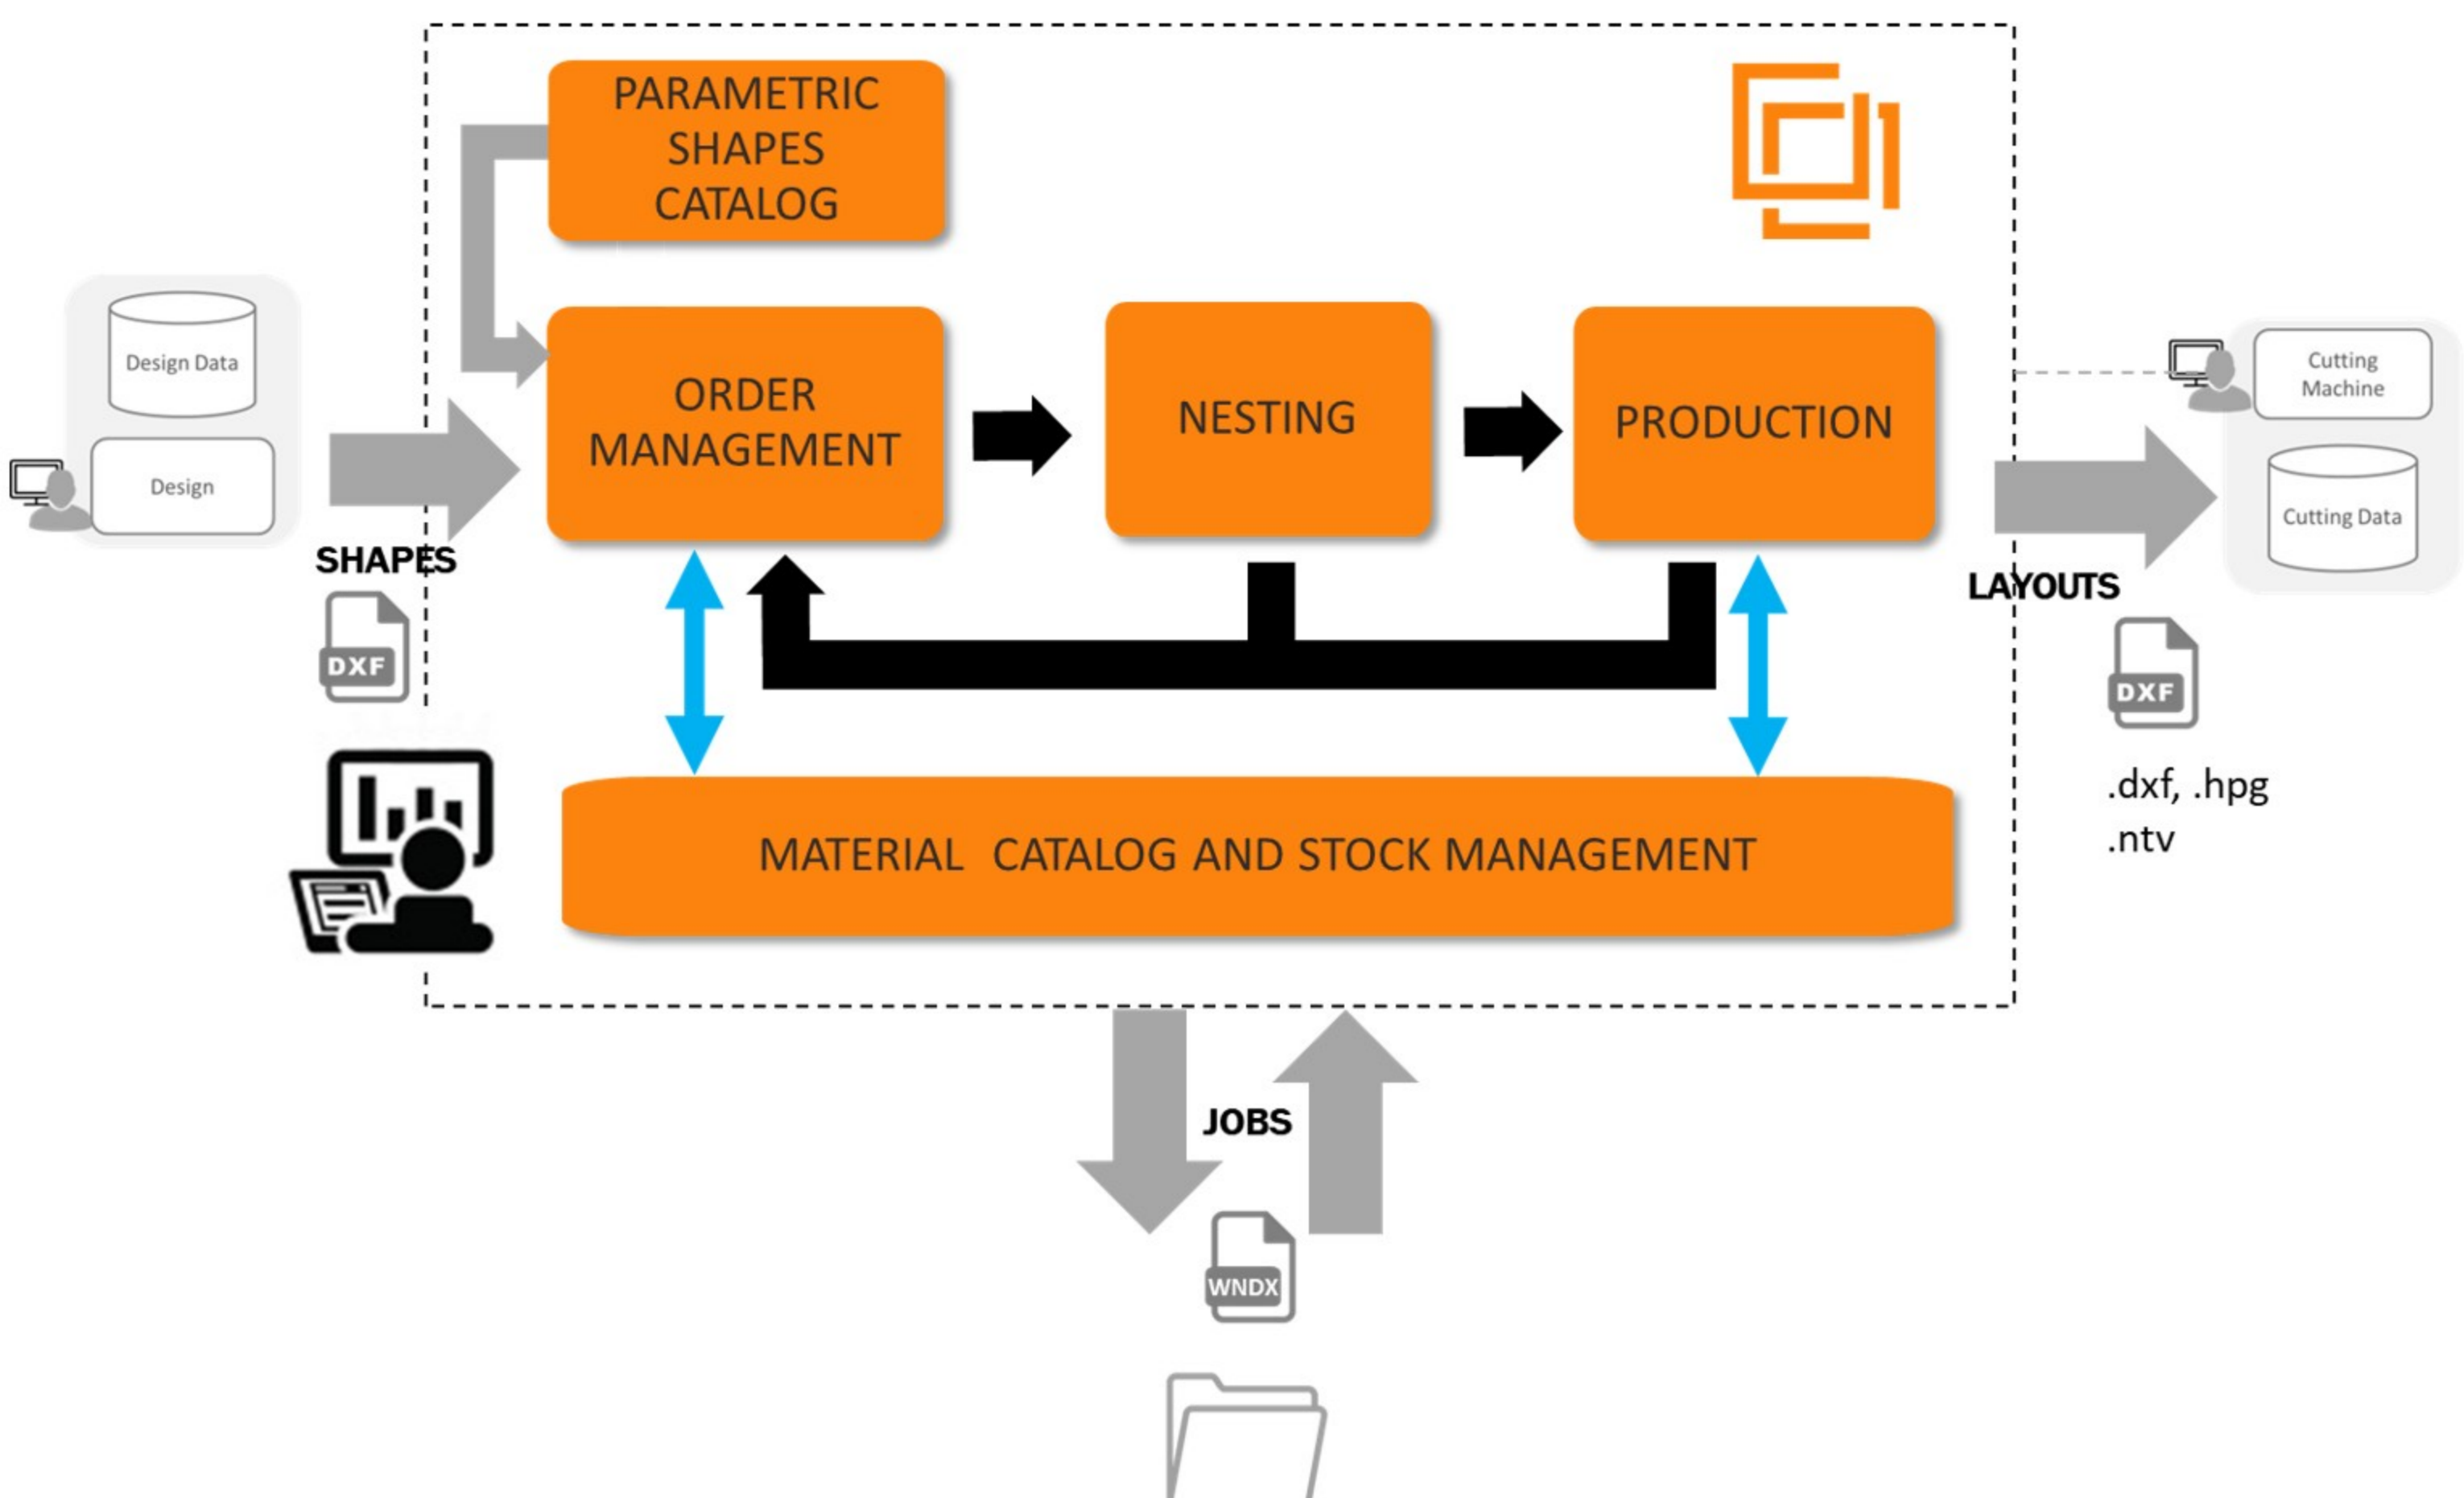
PARAMETRIC SHAPES CATALOG

Design Data

Design

SHAPES

DXF

ORDER MANAGEMENT

NESTING

PRODUCTION

Cutting Machine

Cutting Data

LAYOUTS

DXF

.dxf, .hpg
.ntv

MATERIAL CATALOG AND STOCK MANAGEMENT

JOBS

WNDX